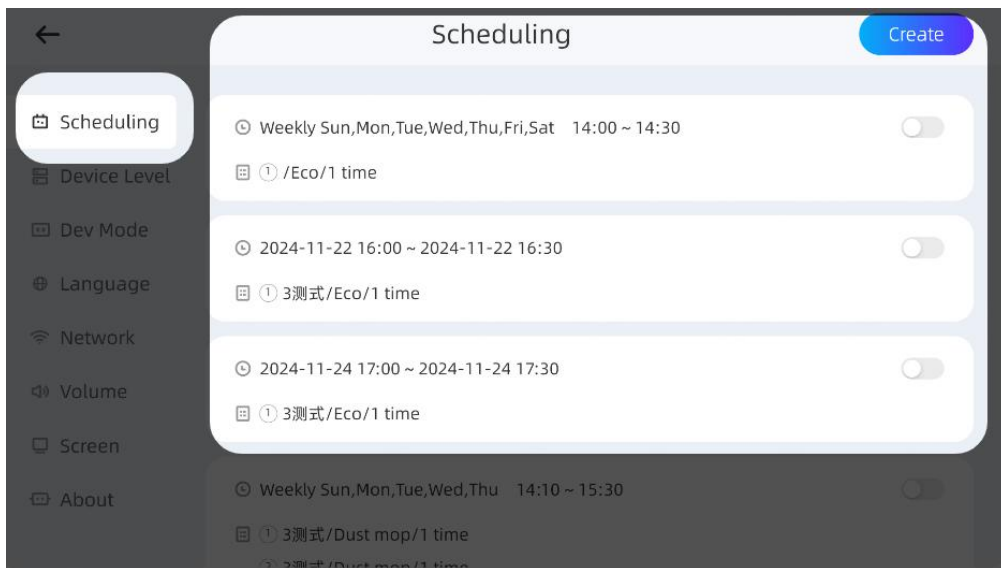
←

Scheduling

Device Level

Dev Mode

Language

Network

Volume

Screen

About

Scheduling

Create

Weekly Sun,Mon,Tue,Wed,Thu,Fri,Sat 14:00 ~ 14:30

1 /Eco/1 time

2024-11-22 16:00 ~ 2024-11-22 16:30

1 3测式/Eco/1 time

2024-11-24 17:00 ~ 2024-11-24 17:30

1 3测式/Eco/1 time

Weekly Sun,Mon,Tue,Wed,Thu 14:10 ~ 15:30

1 3测式/Dust mop/1 time

2 3测式/Dust mop/1 time